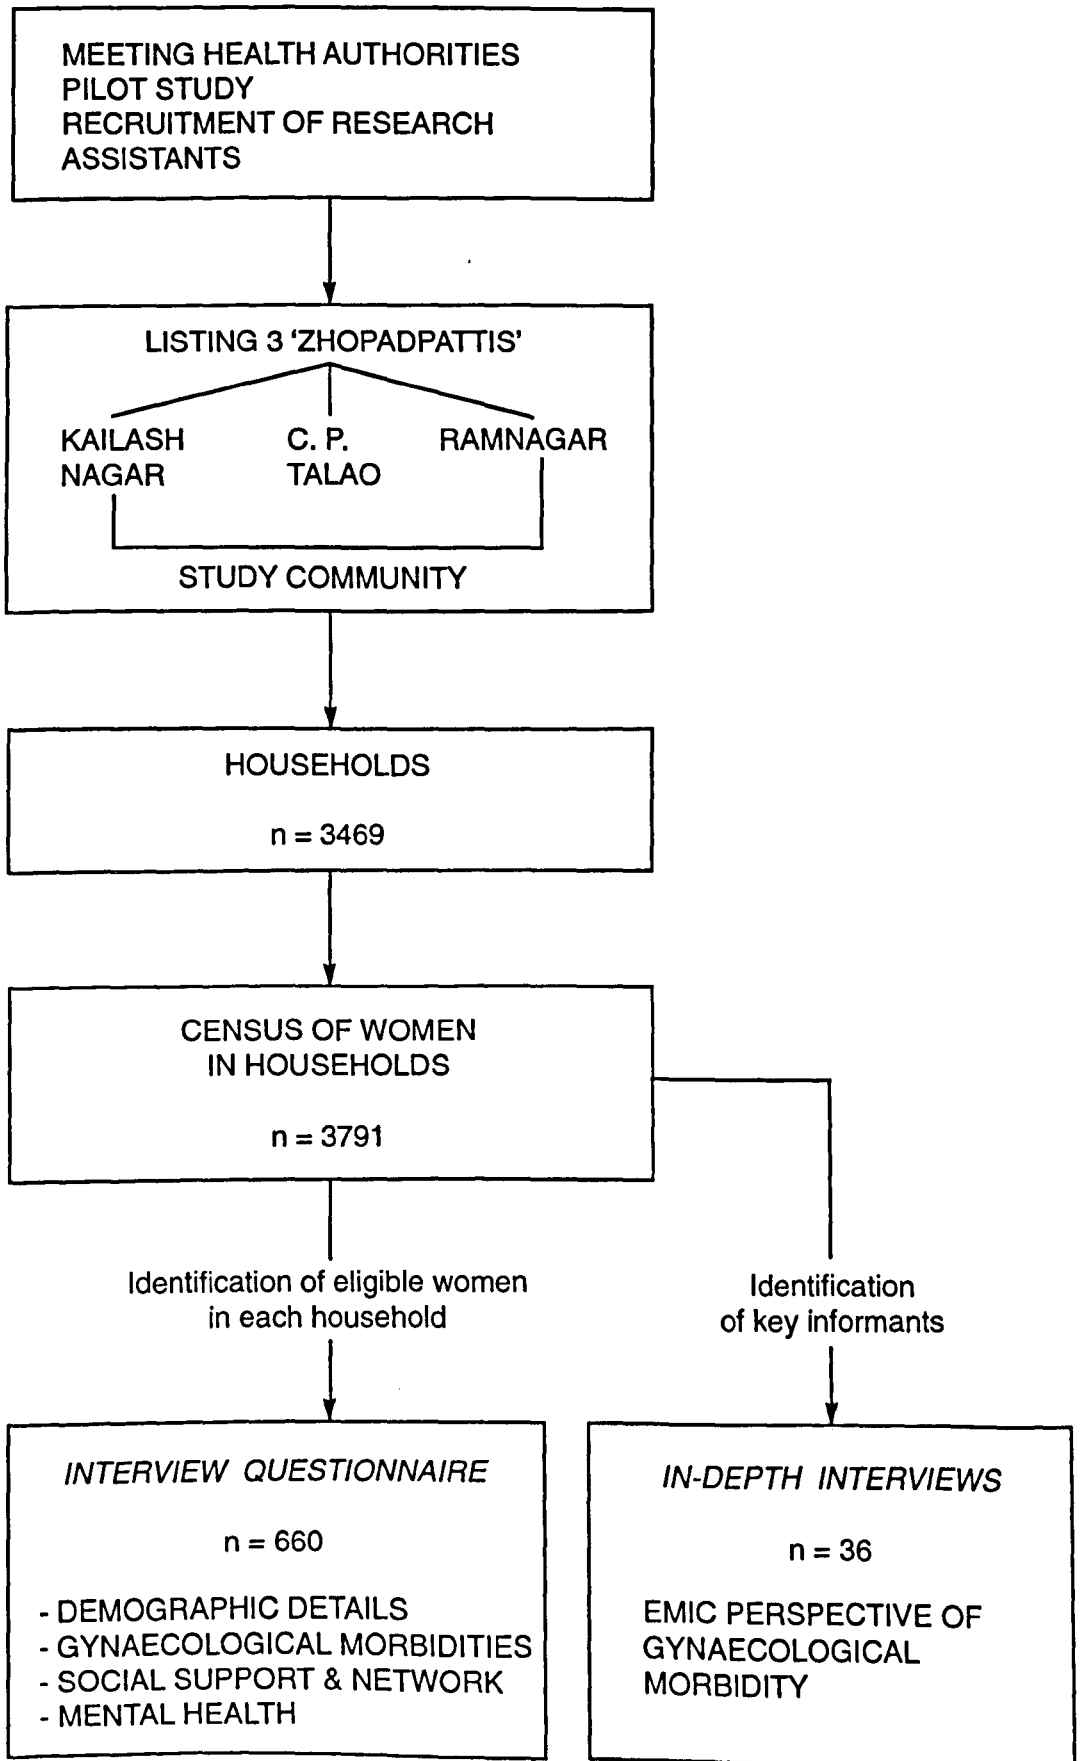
MEETING HEALTH AUTHORITIES
PILOT STUDY
RECRUITMENT OF RESEARCH ASSISTANTS

LISTING 3 'ZHOPADPATTIS'

KAILASH NAGAR

C. P. TALAO

RAMNAGAR

STUDY COMMUNITY

HOUSEHOLDS

n = 3469

CENSUS OF WOMEN IN HOUSEHOLDS

n = 3791

Identification of eligible women in each household

Identification of key informants

*INTERVIEW QUESTIONNAIRE*

n = 660

- DEMOGRAPHIC DETAILS
- GYNAECOLOGICAL MORBIDITIES
- SOCIAL SUPPORT & NETWORK
- MENTAL HEALTH

*IN-DEPTH INTERVIEWS*

n = 36

EMIC PERSPECTIVE OF GYNAECOLOGICAL MORBIDITY